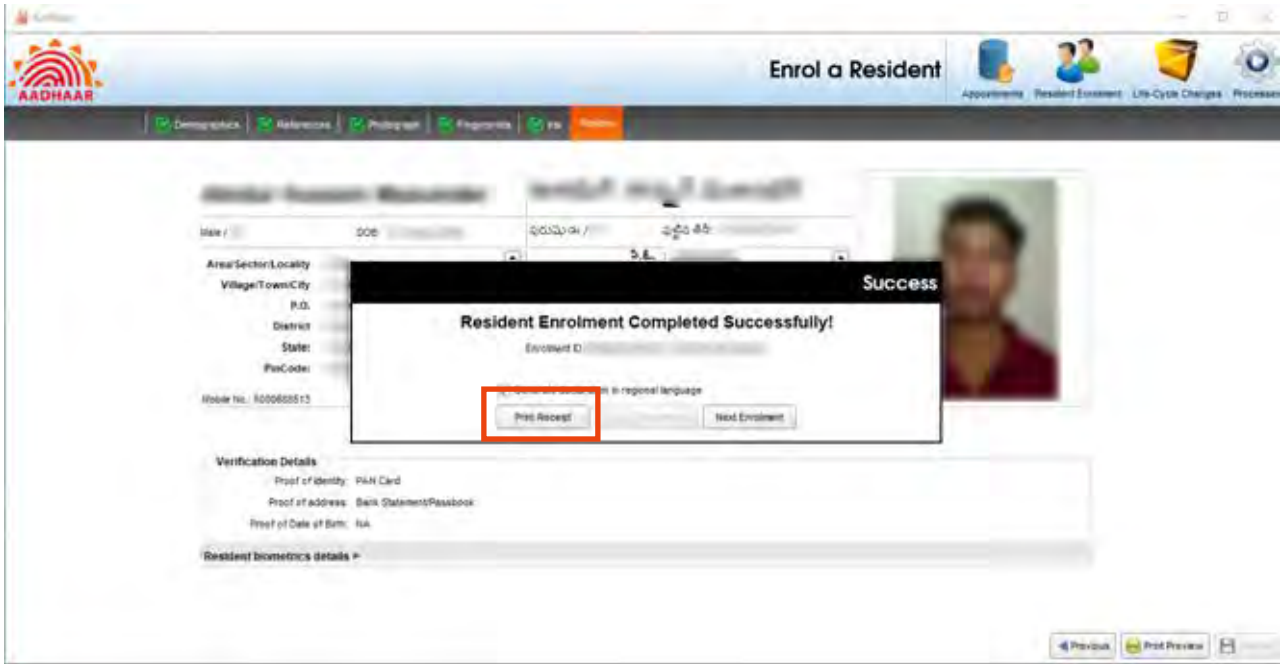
AADHAAR

Enrol a Resident

Appointments Resident Enrolment Life-Cycle Changes Processes

Demographics References Photograph Fingerprints Iris Review

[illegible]

Male / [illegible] DOB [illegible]

పురుషుడు / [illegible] పుట్టిన తేదీ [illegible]

Area/Sector/Locality
Village/Town/City
P.O.
District
State:
PinCode:

Mobile No.: 5000888513

Success

Resident Enrolment Completed Successfully!

Enrolment ID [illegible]

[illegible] in regional language

Print Receipt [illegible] Next Enrolment

Verification Details
Proof of Identity: PAN Card
Proof of address: Bank Statement/Passbook
Proof of Date of Birth: NA

Resident biometrics details ▸

Previous Print Preview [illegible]